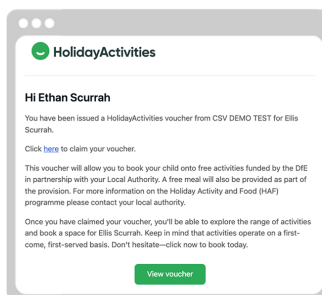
HolidayActivities

Hi Ethan Scurrah

You have been issued a HolidayActivities voucher from CSV DEMO TEST for Ellis Scurrah.

Click here to claim your voucher.

This voucher will allow you to book your child onto free activities funded by the DfE in partnership with your Local Authority. A free meal will also be provided as part of the provision. For more information on the Holiday Activity and Food (HAF) programme please contact your local authority.

Once you have claimed your voucher, you'll be able to explore the range of activities and book a space for Ellis Scurrah. Keep in mind that activities operate on a first-come, first-served basis. Don't hesitate—click now to book today.

View voucher